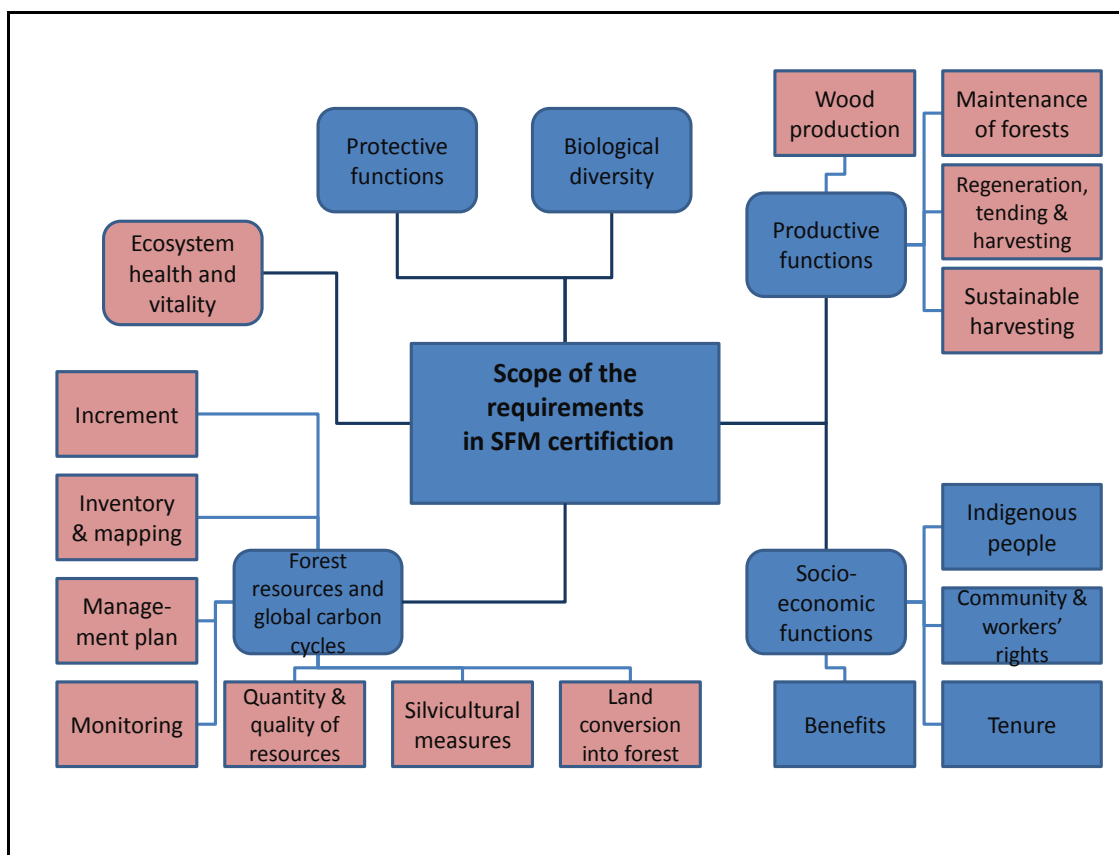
Protective functions

Biological diversity

Wood production

Maintenance of forests

Regeneration, tending & harvesting

Sustainable harvesting

Productive functions

Ecosystem health and vitality

Scope of the requirements in SFM certifiction

Increment

Inventory & mapping

Manage-ment plan

Monitoring

Forest resources and global carbon cycles

Quantity & quality of resources

Silvicultural measures

Land conversion into forest

Socio-economic functions

Indigenous people

Community & workers' rights

Tenure

Benefits